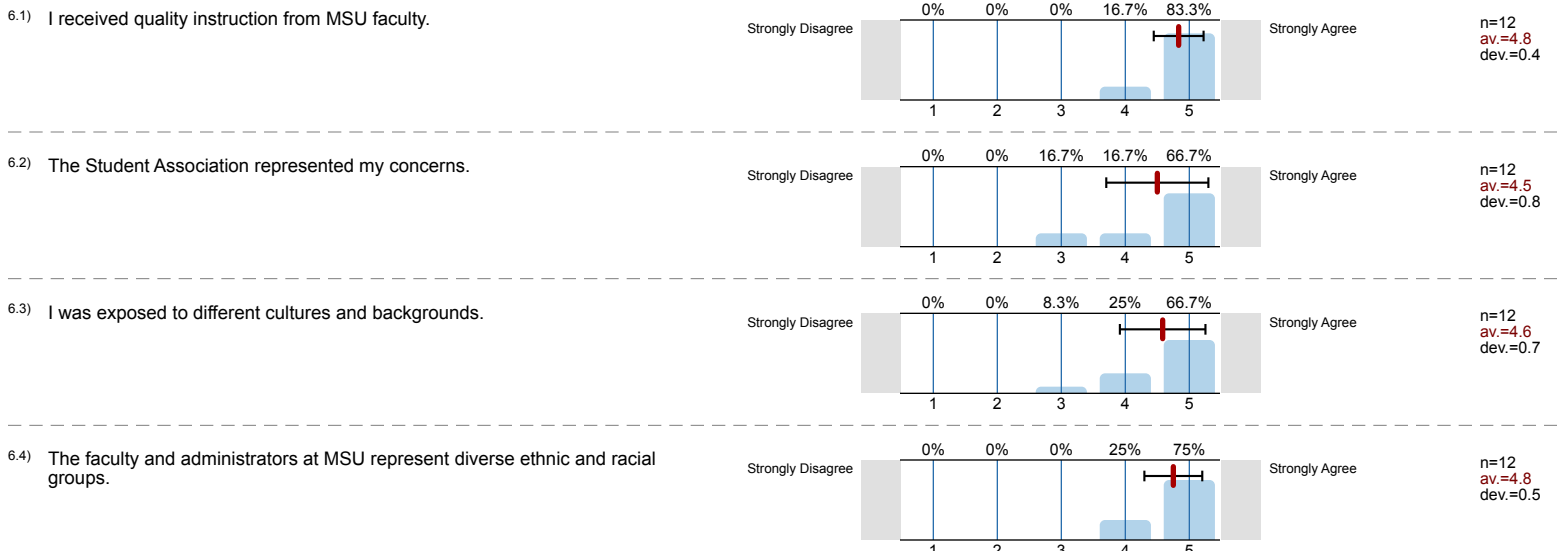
6.1) I received quality instruction from MSU faculty.

Strongly Disagree

| 0% | 0% | 0% | 16.7% | 83.3% |
|---|---|---|---|---|
| 1 | 2 | 3 | 4 | 5 |

Strongly Agree

n=12
av.=4.8
dev.=0.4

6.2) The Student Association represented my concerns.

Strongly Disagree

| 0% | 0% | 16.7% | 16.7% | 66.7% |
|---|---|---|---|---|
| 1 | 2 | 3 | 4 | 5 |

Strongly Agree

n=12
av.=4.5
dev.=0.8

6.3) I was exposed to different cultures and backgrounds.

Strongly Disagree

| 0% | 0% | 8.3% | 25% | 66.7% |
|---|---|---|---|---|
| 1 | 2 | 3 | 4 | 5 |

Strongly Agree

n=12
av.=4.6
dev.=0.7

6.4) The faculty and administrators at MSU represent diverse ethnic and racial groups.

Strongly Disagree

| 0% | 0% | 0% | 25% | 75% |
|---|---|---|---|---|
| 1 | 2 | 3 | 4 | 5 |

Strongly Agree

n=12
av.=4.8
dev.=0.5